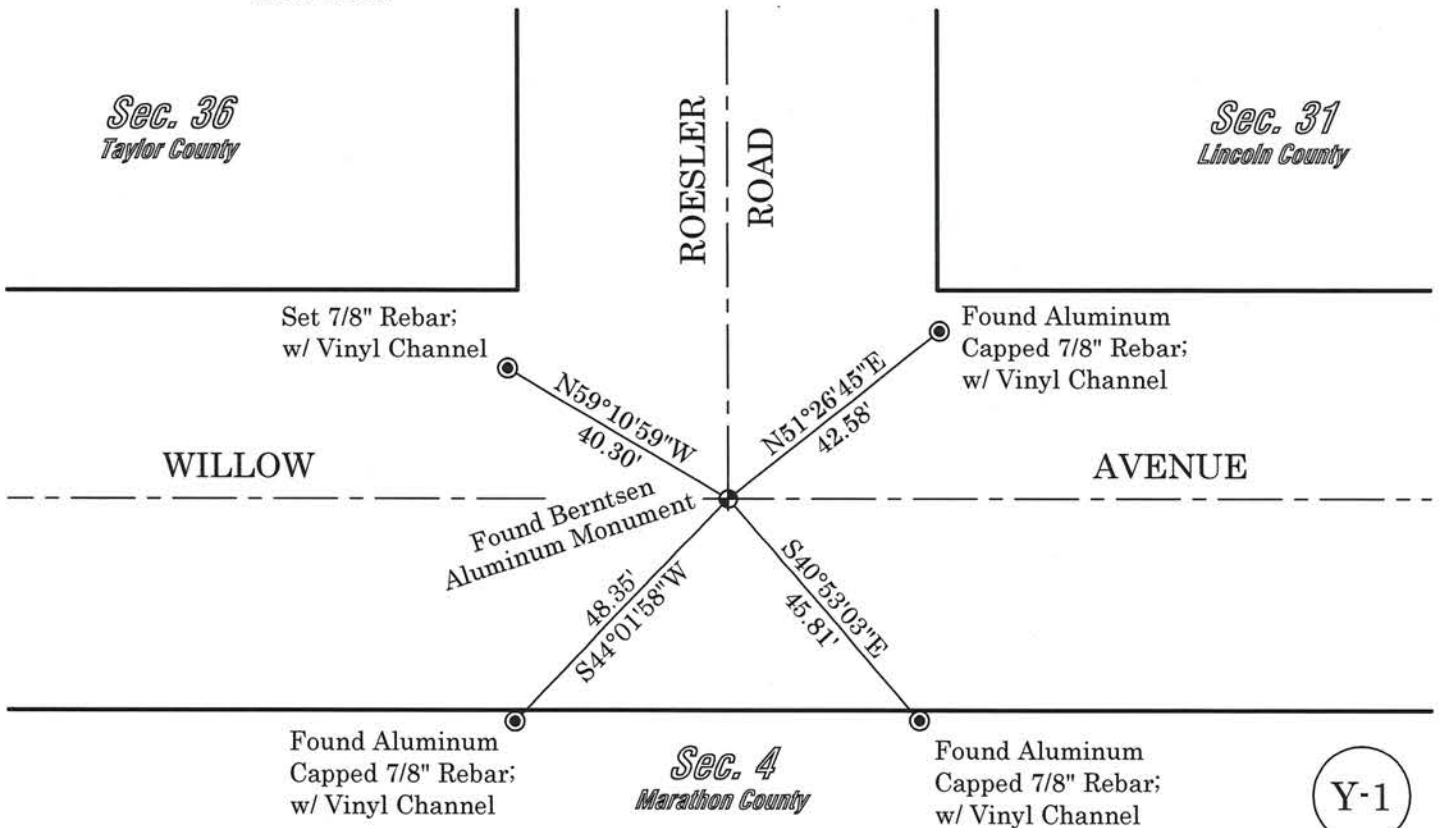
Sec. 36
Taylor County

ROESLER ROAD

Sec. 31
Lincoln County

Set 7/8" Rebar; w/ Vinyl Channel

Found Aluminum Capped 7/8" Rebar; w/ Vinyl Channel

N59°10'59"W
40.30'

N51°26'45"E
42.58'

WILLOW

AVENUE

Found Berntsen Aluminum Monument

48.35'
S44°01'58"W

S40°53'03"E
45.81'

Found Aluminum Capped 7/8" Rebar; w/ Vinyl Channel

Sec. 4
Marathon County

Found Aluminum Capped 7/8" Rebar; w/ Vinyl Channel

Y-1